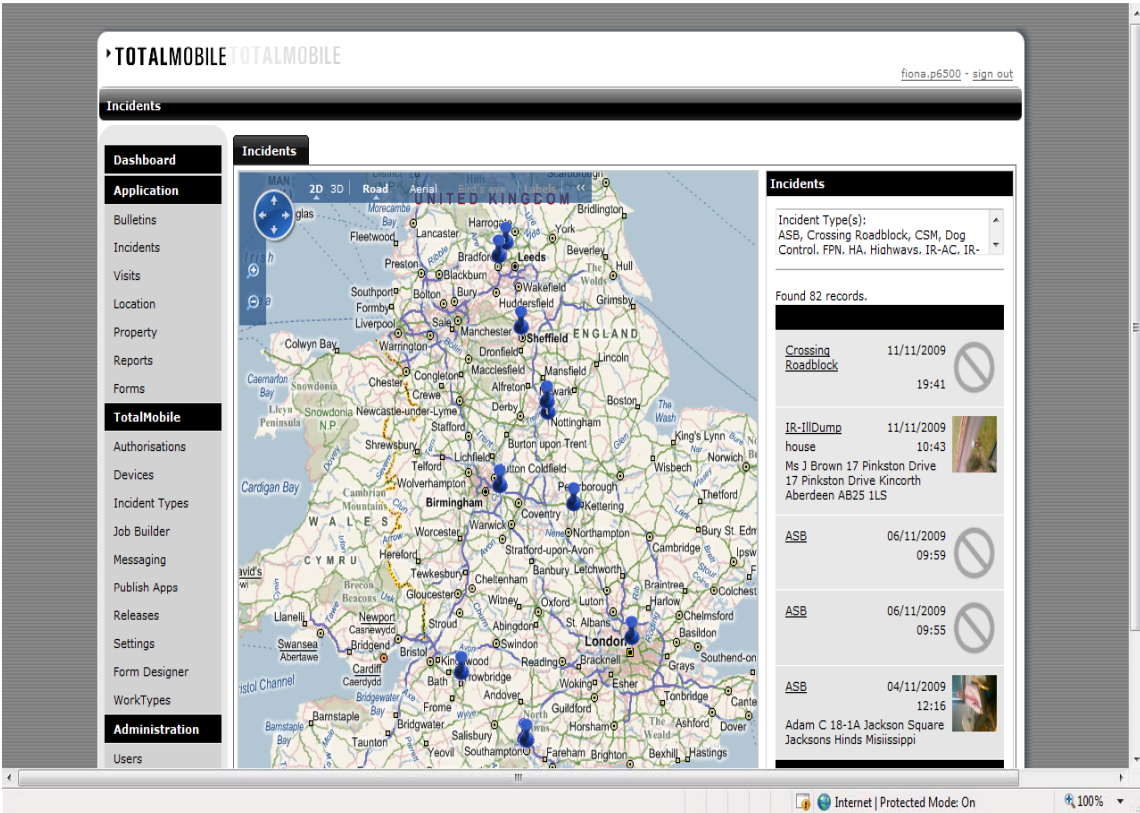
TOTALMOBILE TOTALMOBILE

fiona.p6500 - sign out

Incidents

Dashboard
Application
Bulletins
Incidents
Visits
Location
Property
Reports
Forms
TotalMobile
Authorisations
Devices
Incident Types
Job Builder
Messaging
Publish Apps
Releases
Settings
Form Designer
WorkTypes
Administration
Users

Incidents

2D 3D Road Aerial Bird's eye Labels

UNITED KINGDOM

Harrogate York Bridlington Lancaster Fleetwood Leeds Bradford Beverley Hull Preston Blackburn Wakefield Southport Bolton Bury Huddersfield Grimsby Formby Liverpool Sale Manchester Sheffield ENGLAND Colwyn Bay Warrington Dronfield Lincoln Macclesfield Mansfield Caernarfon Bay Chester Congleton Alfreton Newark Crewe Derby Boston Snowdonia Newcastle-under-Lyme Nottingham The Wash Lleyn Peninsula Stafford Shrewsbury Burton upon Trent King's Lynn Norwich Lichfield Telford Sutton Coldfield Wisbech Peterborough Wolverhampton Thetford Cardigan Bay Birmingham Kettering Cambrian Mountains Coventry WALES Worcester Warwick Bury St. Edm Northampton Cambridge CYMRU Hereford Stratford-upon-Avon Banbury Letchworth Braintree Tewkesbury Cheltenham Harlow Colchest Gloucester Witney Oxford Luton Chelmsford Brecon Beacons Llanelli Newport Stroud Abingdon St. Albans Swansea Casnewydd Swindon Basildon Abertawe Bridgend Bristol London Cardiff Caerdydd Kingswood Reading Bracknell Southend-on Bath Trowbridge Grays Bristol Channel Woking Esher Andover Tonbridge Frome Guildford Bridgwater Barnstaple Yeovil Salisbury Horsham Ashford Dover Barnstaple Bay Taunton Southampton Fareham Brighton Bexhill Hastings

Incidents

Incident Type(s):
ASB, Crossing Roadblock, CSM, Dog Control, FPN, HA, Highways, IR-AC, IR-

Found 82 records.

Crossing Roadblock 11/11/2009 19:41

IR-IllDump 11/11/2009 house 10:43 Ms J Brown 17 Pinkston Drive 17 Pinkston Drive Kincorth Aberdeen AB25 1LS

ASB 06/11/2009 09:59

ASB 06/11/2009 09:55

ASB 04/11/2009 12:16 Adam C 18-1A Jackson Square Jacksons Hinds Misiissippi

Internet | Protected Mode: On
100%